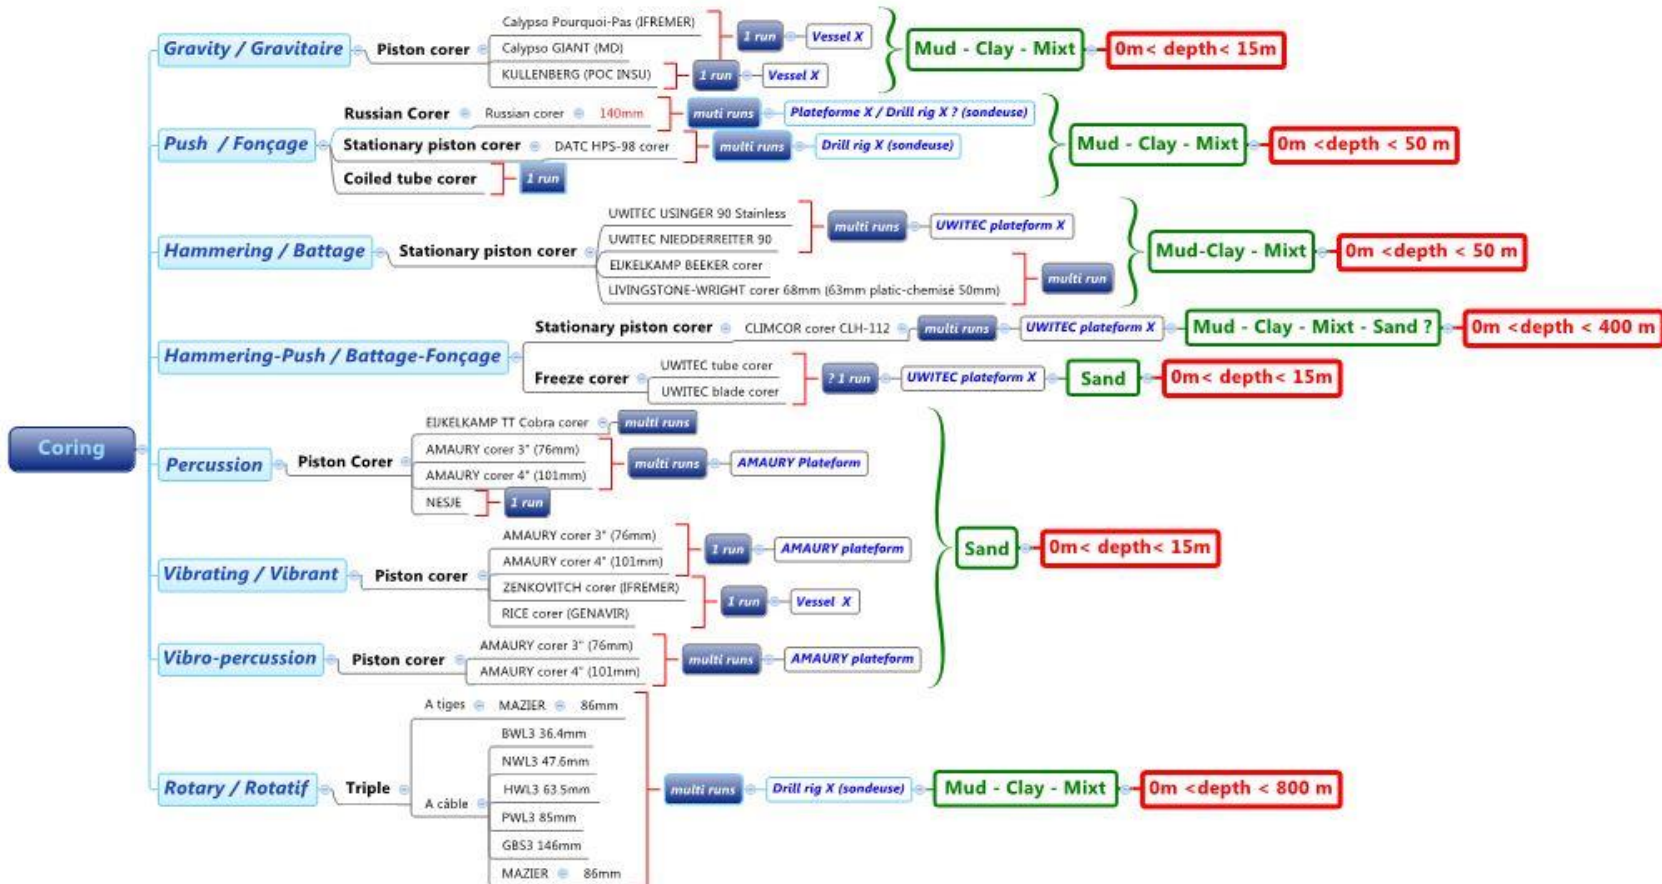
Coring

Gravity / Gravitaire
Piston corer
Calypso Pourquoi-Pas (IFREMER)
Calypso GIANT (MD)
1 run
Vessel X
KULLENBERG (POC INSU)
1 run
Vessel X
Mud - Clay - Mixt
0m< depth< 15m

Push / Fonçage
Russian Corer
Russian corer
140mm
muti runs
Plateforme X / Drill rig X ? (sondeuse)
Stationary piston corer
DATC HPS-98 corer
multi runs
Drill rig X (sondeuse)
Coiled tube corer
1 run
Mud - Clay - Mixt
0m <depth < 50 m

Hammering / Battage
Stationary piston corer
UWITEC USINGER 90 Stainless
UWITEC NIEDDERREITER 90
multi runs
UWITEC plateform X
EIJKELKAMP BEEKER corer
LIVINGSTONE-WRIGHT corer 68mm (63mm platic-chemisé 50mm)
multi run
Mud-Clay - Mixt
0m <depth < 50 m

Hammering-Push / Battage-Fonçage
Stationary piston corer
CLIMCOR corer CLH-112
multi runs
UWITEC plateform X
Mud - Clay - Mixt - Sand ?
0m <depth < 400 m
Freeze corer
UWITEC tube corer
UWITEC blade corer
? 1 run
UWITEC plateform X
Sand
0m< depth< 15m

Percussion
Piston Corer
EIJKELKAMP TT Cobra corer
multi runs
AMAURY corer 3" (76mm)
AMAURY corer 4" (101mm)
multi runs
AMAURY Plateform
NESJE
1 run

Vibrating / Vibrant
Piston corer
AMAURY corer 3" (76mm)
AMAURY corer 4" (101mm)
1 run
AMAURY plateform
ZENKOVITCH corer (IFREMER)
RICE corer (GENAVIR)
1 run
Vessel X

Vibro-percussion
Piston corer
AMAURY corer 3" (76mm)
AMAURY corer 4" (101mm)
multi runs
AMAURY plateform

Sand
0m< depth< 15m

Rotary / Rotatif
Triple
A tiges
MAZIER
86mm
A câble
BWL3 36.4mm
NWL3 47.6mm
HWL3 63.5mm
PWL3 85mm
GBS3 146mm
MAZIER
86mm
multi runs
Drill rig X (sondeuse)
Mud - Clay - Mixt
0m <depth < 800 m